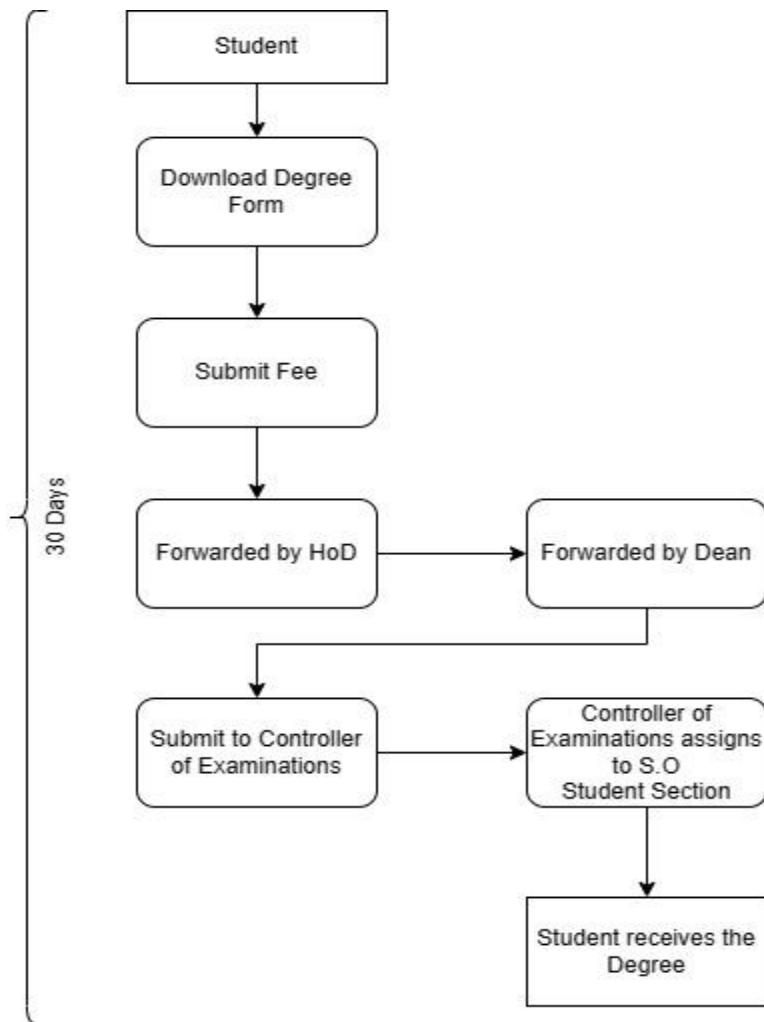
30 Days

Student

Download Degree Form

Submit Fee

Forwarded by HoD

Forwarded by Dean

Submit to Controller of Examinations

Controller of Examinations assigns to S.O Student Section

Student receives the Degree